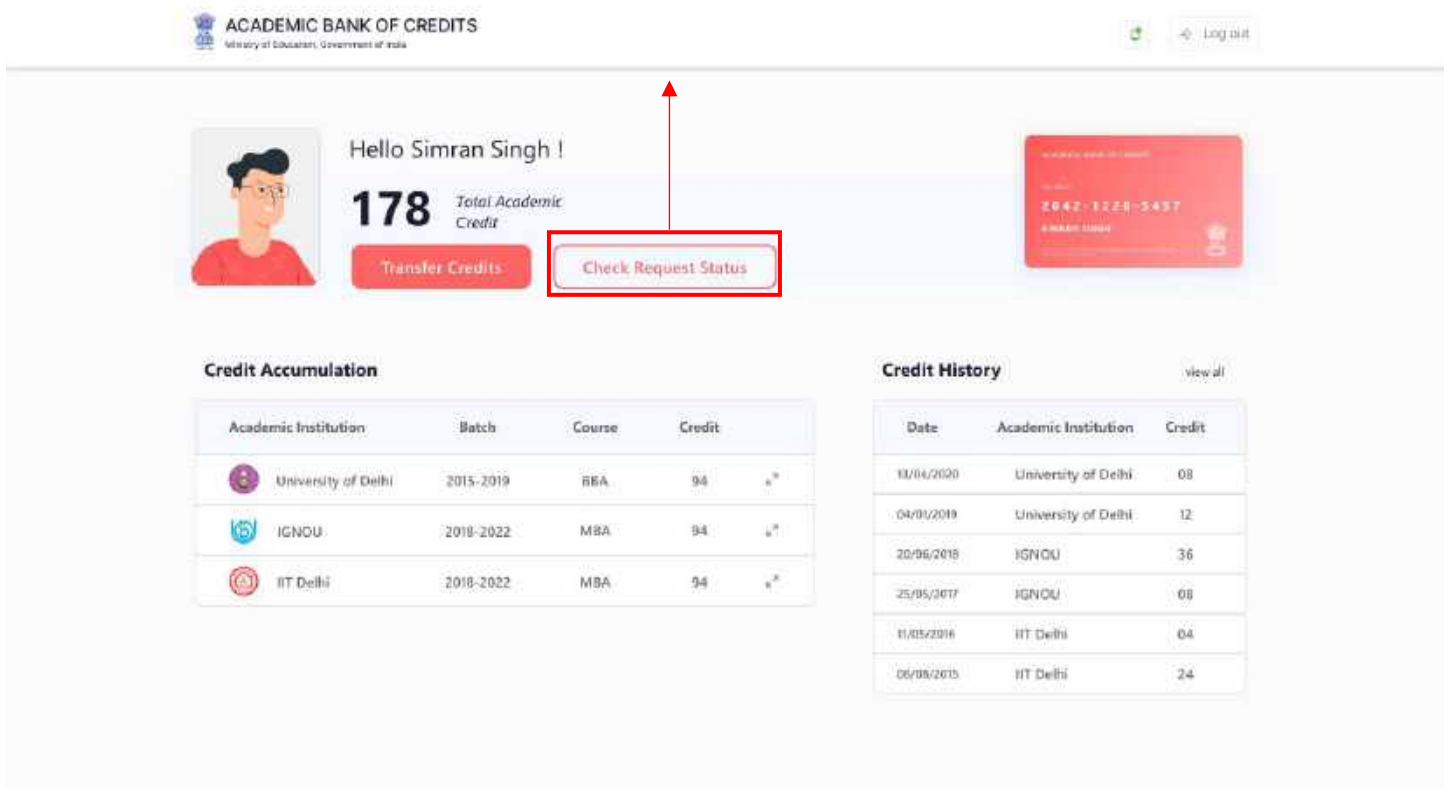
ACADEMIC BANK OF CREDITS
Ministry of Education, Government of India

Log out

Hello Simran Singh !

178 Total Academic Credit

Transfer Credits

Check Request Status

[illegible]

2042-1220-5457

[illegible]

Credit Accumulation

| Academic Institution | Batch | Course | Credit |
|---|---|---|---|
| University of Delhi | 2015-2019 | BBA | 94 |
| IGNOU | 2018-2022 | MBA | 94 |
| IIT Delhi | 2018-2022 | MBA | 94 |

Credit History

view all

| Date | Academic Institution | Credit |
|---|---|---|
| 10/04/2020 | University of Delhi | 08 |
| 04/01/2019 | University of Delhi | 12 |
| 20/06/2018 | IGNOU | 36 |
| 25/05/2017 | IGNOU | 08 |
| 11/05/2016 | IIT Delhi | 04 |
| 06/08/2015 | IIT Delhi | 24 |